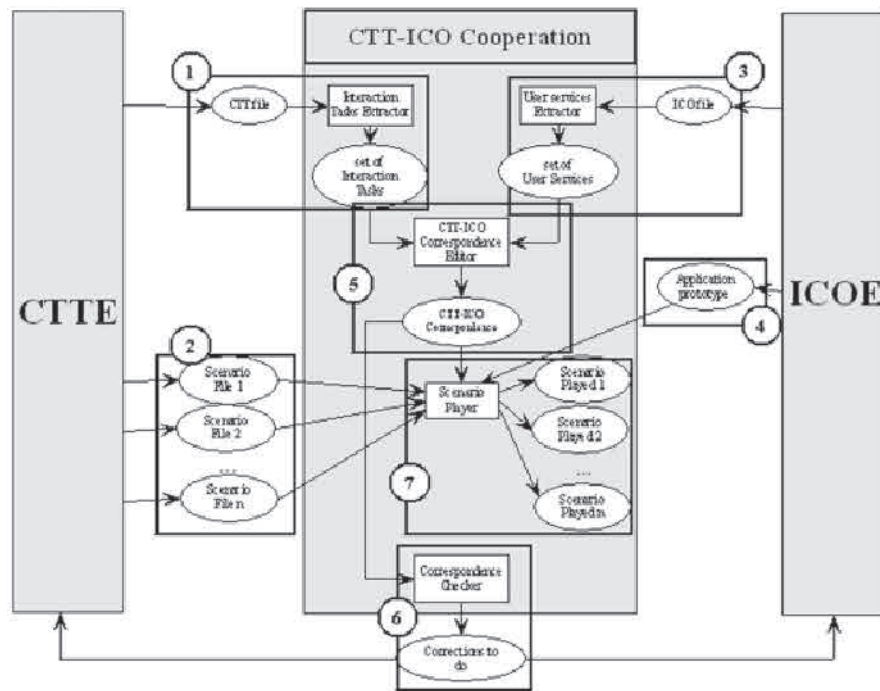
CTT-ICO Cooperation

CTTE

ICOE

1

CTT file

Interaction Tasks Extractor

set of Interaction Tasks

3

User services Extractor

ICO file

set of User Services

CTT-ICO Correspondence Editor

5

CTT-ICO Correspondence

Application prototype

4

2

Scenario File 1

Scenario File 2

...

Scenario File n

Scenario Player

Scenario Played 1

Scenario Played 2

...

Scenario Played n

7

Correspondence Checker

6

Corrections to do